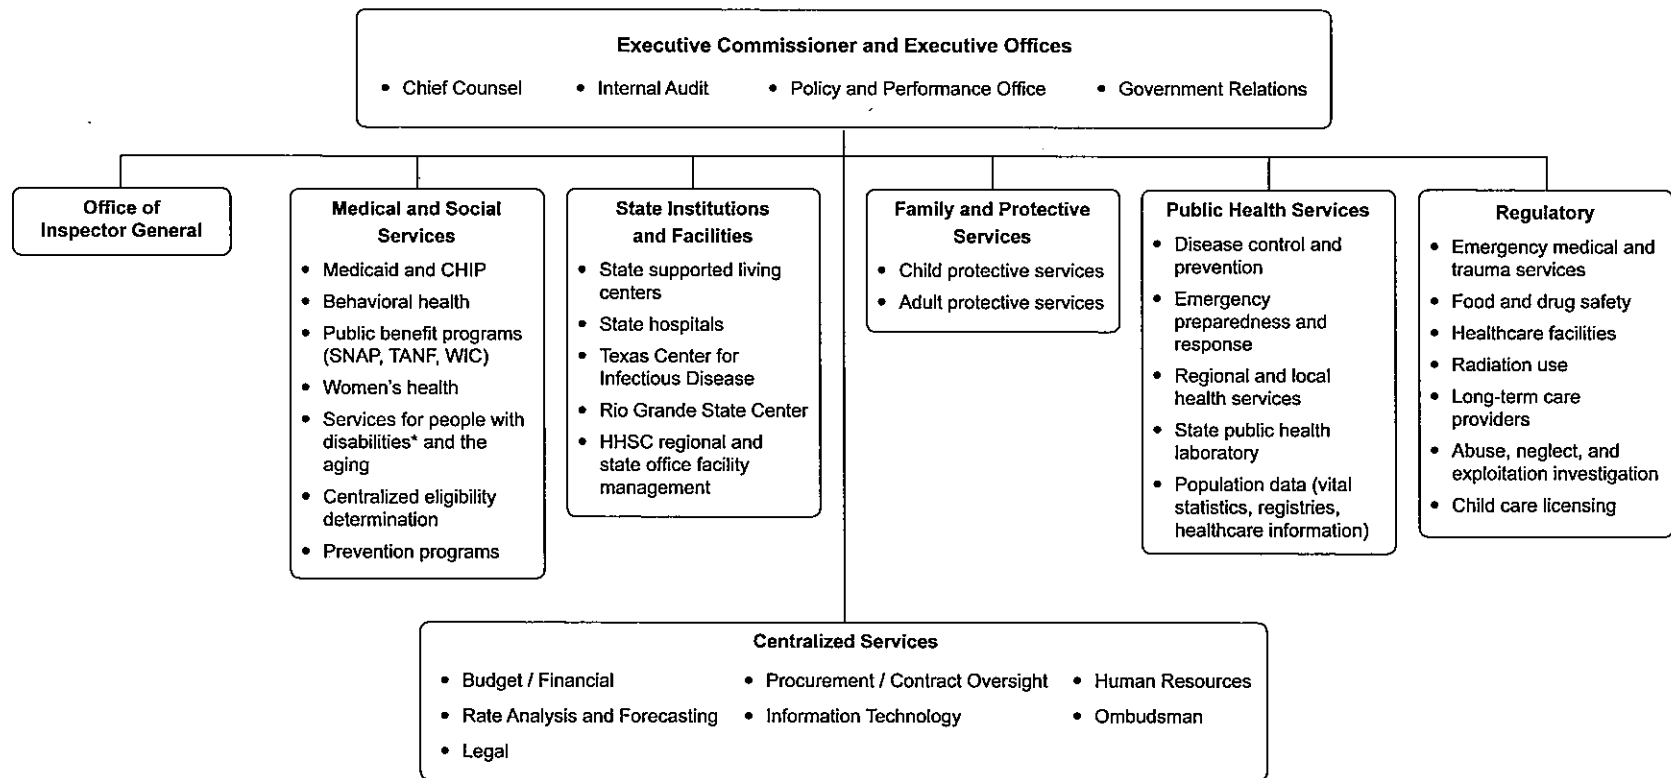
Executive Commissioner and Executive Offices

- Chief Counsel
- Internal Audit
- Policy and Performance Office
- Government Relations

Office of Inspector General

Medical and Social Services

- Medicaid and CHIP
- Behavioral health
- Public benefit programs (SNAP, TANF, WIC)
- Women's health
- Services for people with disabilities* and the aging
- Centralized eligibility determination
- Prevention programs

State Institutions and Facilities

- State supported living centers
- State hospitals
- Texas Center for Infectious Disease
- Rio Grande State Center
- HHSC regional and state office facility management

Family and Protective Services

- Child protective services
- Adult protective services

Public Health Services

- Disease control and prevention
- Emergency preparedness and response
- Regional and local health services
- State public health laboratory
- Population data (vital statistics, registries, healthcare information)

Regulatory

- Emergency medical and trauma services
- Food and drug safety
- Healthcare facilities
- Radiation use
- Long-term care providers
- Abuse, neglect, and exploitation investigation
- Child care licensing

Centralized Services

- Budget / Financial
- Rate Analysis and Forecasting
- Legal
- Procurement / Contract Oversight
- Information Technology
- Human Resources
- Ombudsman